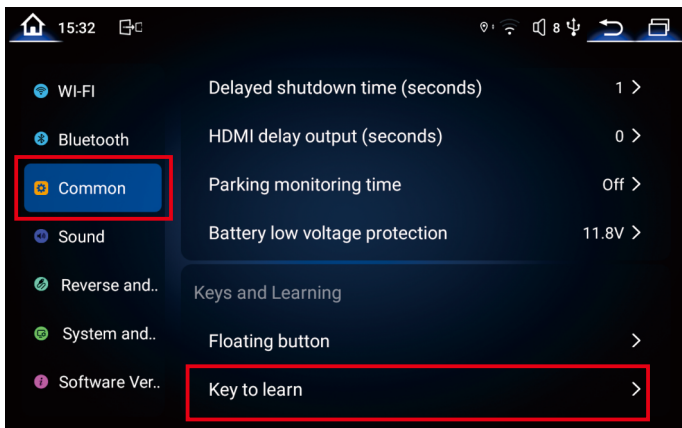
15:32

8

WI-FI
Bluetooth
Common
Sound
Reverse and..
System and..
Software Ver..

Delayed shutdown time (seconds) 1 >
HDMI delay output (seconds) 0 >
Parking monitoring time Off >
Battery low voltage protection 11.8V >

Keys and Learning
Floating button >
Key to learn >